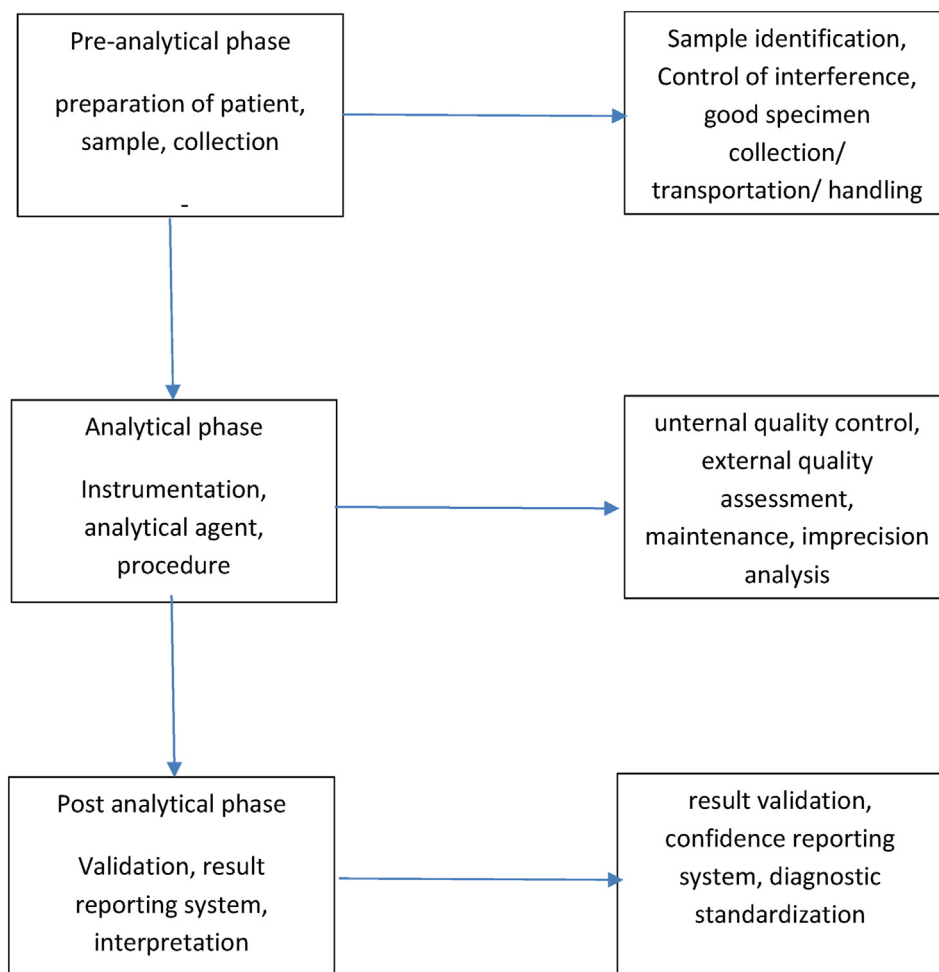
Pre-analytical phase

preparation of patient, sample, collection

-

Sample identification, Control of interference, good specimen collection/ transportation/ handling

Analytical phase

Instrumentation, analytical agent, procedure

unternal quality control, external quality assessment, maintenance, imprecision analysis

Post analytical phase

Validation, result reporting system, interpretation

result validation, confidence reporting system, diagnostic standardization